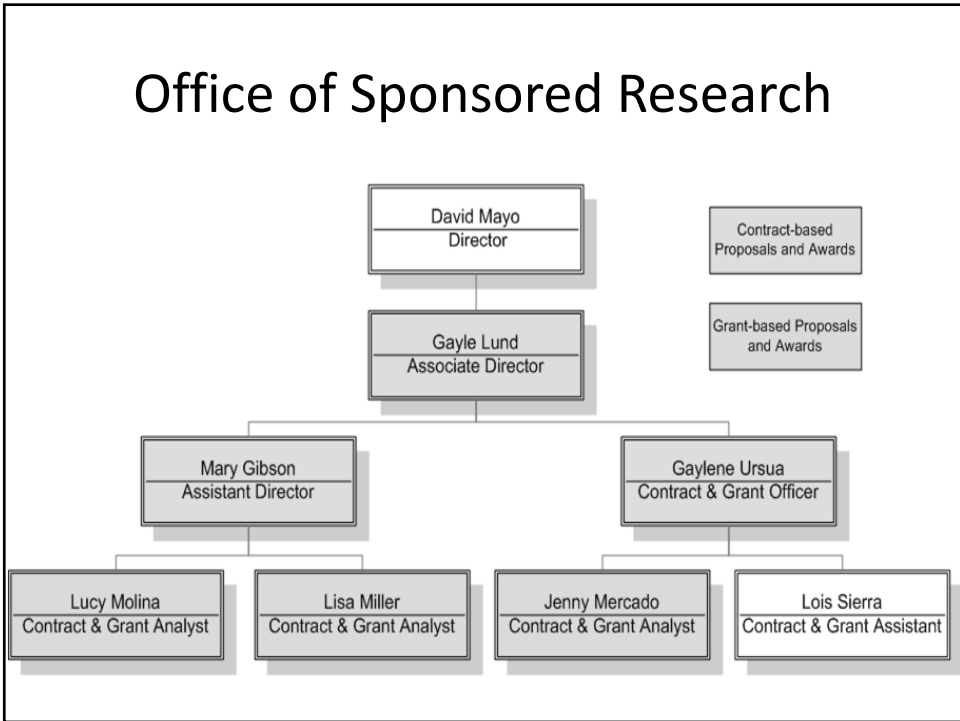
Office of Sponsored Research

David Mayo
Director

Contract-based Proposals and Awards

Grant-based Proposals and Awards

Gayle Lund
Associate Director

Mary Gibson
Assistant Director

Gaylene Ursua
Contract & Grant Officer

Lucy Molina
Contract & Grant Analyst

Lisa Miller
Contract & Grant Analyst

Jenny Mercado
Contract & Grant Analyst

Lois Sierra
Contract & Grant Assistant